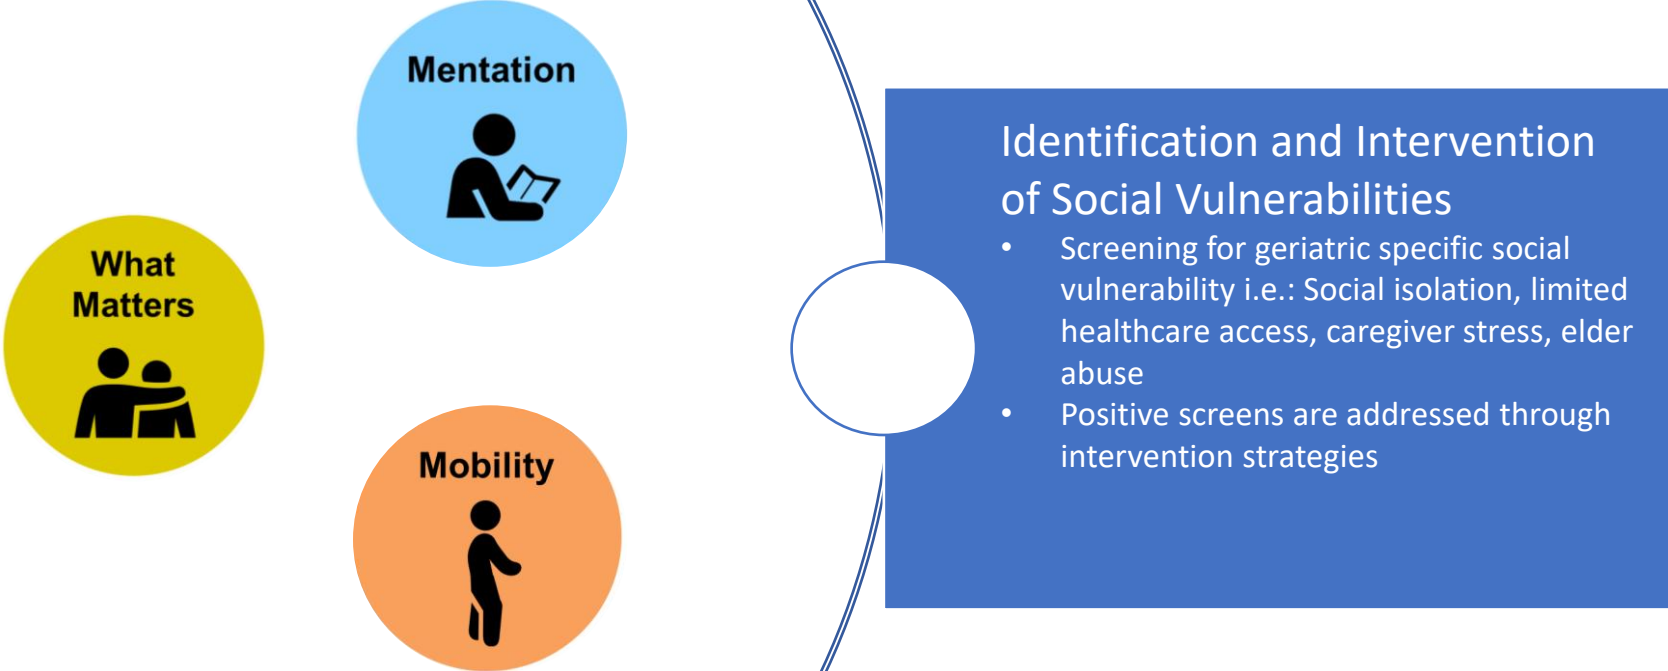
Mentation

What Matters

Mobility

Identification and Intervention of Social Vulnerabilities

- Screening for geriatric specific social vulnerability i.e.: Social isolation, limited healthcare access, caregiver stress, elder abuse
- Positive screens are addressed through intervention strategies